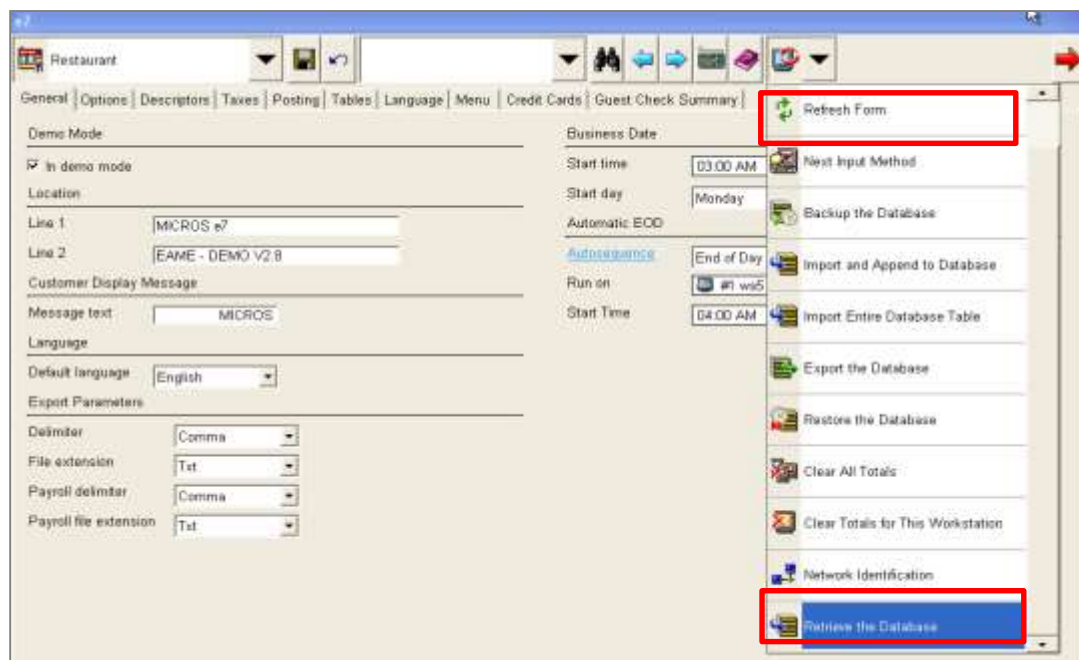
e7

Restaurant

General | Options | Descriptors | Taxes | Posting | Tables | Language | Menu | Credit Cards | Guest Check Summary |

Demo Mode

In demo mode

Location

Line 1 MICROS e7

Line 2 EAME - DEMO V2.8

Customer Display Message

Message text MICROS

Language

Default language English

Export Parameters

Delimiter Comma

File extension Txt

Payroll delimiter Comma

Payroll file extension Txt

Business Date

Start time 03:00 AM

Start day Monday

Automatic EOD

Autosequence End of Day

Run on #1 wsi5

Start Time 04:00 AM

Refresh Form

Next Input Method

Backup the Database

Import and Append to Database

Import Entire Database Table

Export the Database

Restore the Database

Clear All Totals

Clear Totals for This Workstation

Network Identification

Retrieve the Database